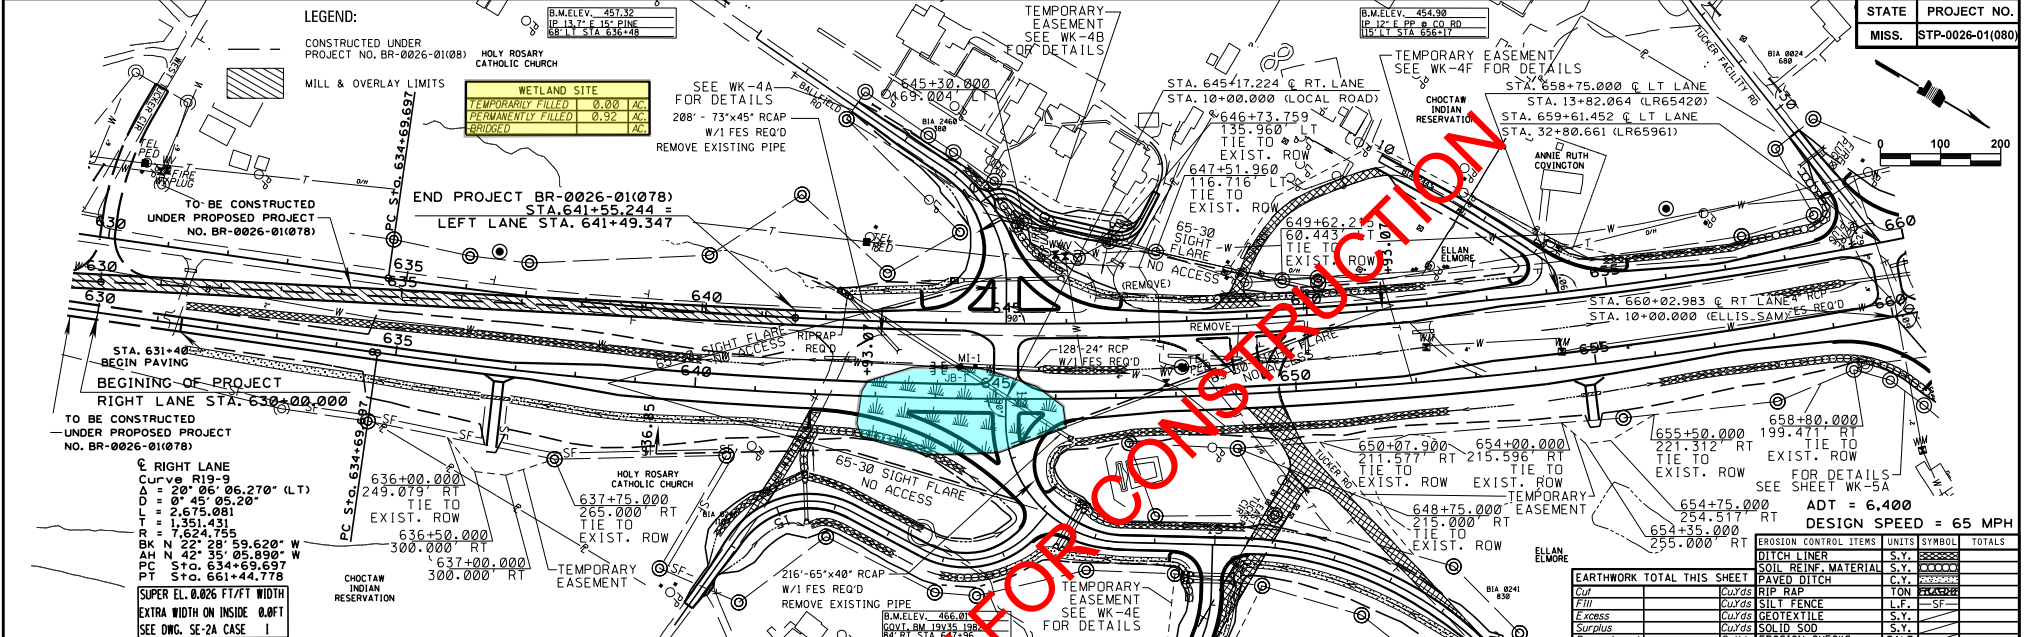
LEGEND:

CONSTRUCTED UNDER PROJECT NO. BR-0026-01(08)

MILL & OVERLAY LIMITS

HOLY ROSARY CATHOLIC CHURCH

B.M.ELEV. 457.32
IP 13.7' E 15" PINE
68' LT STA 636+48

WETLAND SITE

| TEMPORARILY FILLED | 0.00 | AC. |
|---|---|---|
| PERMANENTLY FILLED | 0.92 | AC. |
| BRIDGED | | AC. |

STATE | PROJECT NO.
MISS. | STP-0026-01(080)

B.M.ELEV. 454.90
IP 12' E PP & CO RD
15' LT STA 656+17

TEMPORARY EASEMENT SEE WK-4B FOR DETAILS

SEE WK-4A FOR DETAILS
208' - 73"x45" RCAP
W/1 FES REQ'D
REMOVE EXISTING PIPE

645+30.000
69.004' LT

STA. 645+17.224 ℄ RT. LANE
STA. 10+00.000 (LOCAL ROAD)

TEMPORARY EASEMENT SEE WK-4F FOR DETAILS

STA. 658+75.000 ℄ LT LANE
STA. 13+82.064 (LR65420)
STA. 659+61.452 ℄ LT LANE
STA. 32+80.661 (LR65961)

CHOCTAW INDIAN RESERVATION

ANNIE RUTH COVINGTON

646+73.759
135.960' LT
TIE TO EXIST. ROW

647+51.960
116.716' LT
TIE TO EXIST. ROW

649+62.2
60.443'
TIE TO EXIST. ROW

65-30 SIGHT FLARE
NO ACCESS
(REMOVE)

ELLAN ELMORE

BIA 0024 680
BIA 2460 680

0 100 200

TO BE CONSTRUCTED UNDER PROPOSED PROJECT NO. BR-0026-01(078)

END PROJECT BR-0026-01(078)
STA.641+55.244 =
LEFT LANE STA. 641+49.347

PC Sta. 634+69.697

630 635 640 645 650 655 660

STA. 660+02.983 ℄ RT LANE
STA. 10+00.000 (ELLIS SAM)

REMOVE

SIGHT FLARE NO ACCESS

RIPRAP REQ'D

128'-24" RCP
W/1 FES REQ'D

MI-1
JB-1

STA. 631+40
BEGIN PAVING

BEGINING OF PROJECT
RIGHT LANE STA. 630+00.000

TO BE CONSTRUCTED UNDER PROPOSED PROJECT NO. BR-0026-01(078)

℄ RIGHT LANE
Curve R19-9
Δ = 20° 06' 06.270" (LT)
D = 0° 45' 05.20"
L = 2,675.081
T = 1,351.431
R = 7,624.755
BK N 22° 28' 59.620" W
AH N 42° 35' 05.890" W
PC Sta. 634+69.697
PT Sta. 661+44.778

SUPER EL. 0.026 FT/FT WIDTH
EXTRA WIDTH ON INSIDE 0.0FT
SEE DWG. SE-2A CASE I

CHOCTAW INDIAN RESERVATION

636+00.000
249.079' RT
TIE TO EXIST. ROW

636+50.000
300.000' RT

637+00.000
300.000' RT

HOLY ROSARY CATHOLIC CHURCH

637+75.000
265.000' RT
TIE TO EXIST. ROW

65-30 SIGHT FLARE
NO ACCESS

TEMPORARY EASEMENT

216'-65"x40" RCAP
W/1 FES REQ'D
REMOVE EXISTING PIPE

B.M.ELEV. 466.01
GOVT. BM 19x35 198
84' RT STA 647+36

TEMPORARY EASEMENT SEE WK-4E FOR DETAILS

FOR CONSTRUCTION

650+07.900
211.577' RT
TIE TO EXIST. ROW

654+00.000
215.596' RT
TIE TO EXIST. ROW

648+75.000
215.000' RT
TIE TO EXIST. ROW

TEMPORARY EASEMENT

655+50.000
221.312' RT
TIE TO EXIST. ROW

658+80.000
199.471' RT
TIE TO EXIST. ROW

FOR DETAILS SEE SHEET WK-5A

654+75.000
254.517' RT
654+35.000
255.000' RT

ADT = 6,400
DESIGN SPEED = 65 MPH

ELLAN ELMORE

BIA 0241 830

| EARTHWORK TOTAL THIS SHEET | | |
|---|---|---|
| Cut | | CuYds |
| Fill | | CuYds |
| Excess | | CuYds |
| Surplus | | CuYds |

| EROSION CONTROL ITEMS | UNITS | SYMBOL | TOTALS |
|---|---|---|---|
| DITCH LINER | S.Y. | | |
| SOIL REINF. MATERIAL | S.Y. | | |
| PAVED DITCH | C.Y. | | |
| RIP RAP | TON | | |
| SILT FENCE | L.F. | SF | |
| GEOTEXTILE | S.Y. | | |
| SOLID SOD | S.Y. | | |

TUCKER FACILITY RD
TUCKER RD
WEST CIR
BALLFIELD RD